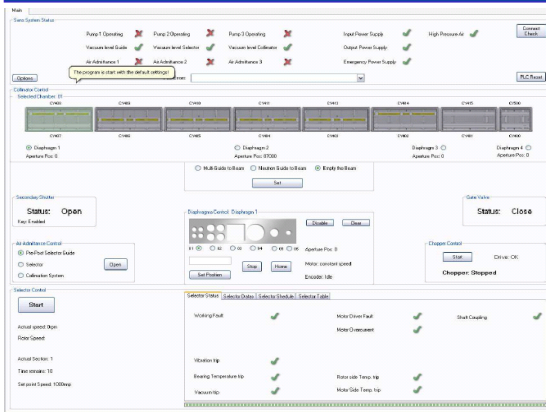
Main

Semi System Status

Pump 1 Operating
Pump 2 Operating
Pump 3 Operating
Input Power Supply
High Pressure Air
Connect Check
Vacuum level Guide
Vacuum level Selector
Vacuum level Collimator
Output Power Supply
Air Admittance 1
Air Admittance 2
Air Admittance 3
Emergency Power Supply

Options
The program is start with the default settings!
PLC Reset

Collimator Control
Selected Chamber: 01

Diaphragm 1
Aperture Pos: 0
Diaphragm 2
Aperture Pos: 87000
Diaphragm 3
Aperture Pos: 0
Diaphragm 4
Aperture Pos: 0

Multi Guide to Beam
Neutron Guide to Beam
Empty the Beam
Set

Secondary Shutter
Status: Open
Key: Enabled

Diaphragm Control: Diaphragm 1
Disable
Clear
Aperture Pos: 0
Motor: constant speed
Encoder: Idle
Set Position
Stop
Home

Gate Valve
Status: Close

Air Admittance Control
Pre/Post Selector Guide
Selector
Collimation System
Open

Chopper Control
Start
Drive: OK
Chopper: Stopped

Selector Control
Start
Actual speed: 0rpm
Rotor Speed:
Actual Section: 1
Time remains: 10
Set point Speed: 1000rmp

Selector Status | Selector Status | Selector Schedule | Selector Table

Working Fault
Motor Driver Fault
Shaft Coupling
Motor Overcurrent
Vibration trip
Bearing Temperature trip
Rotor side Temp. trip
Vacuum trip
Motor Side Temp. trip